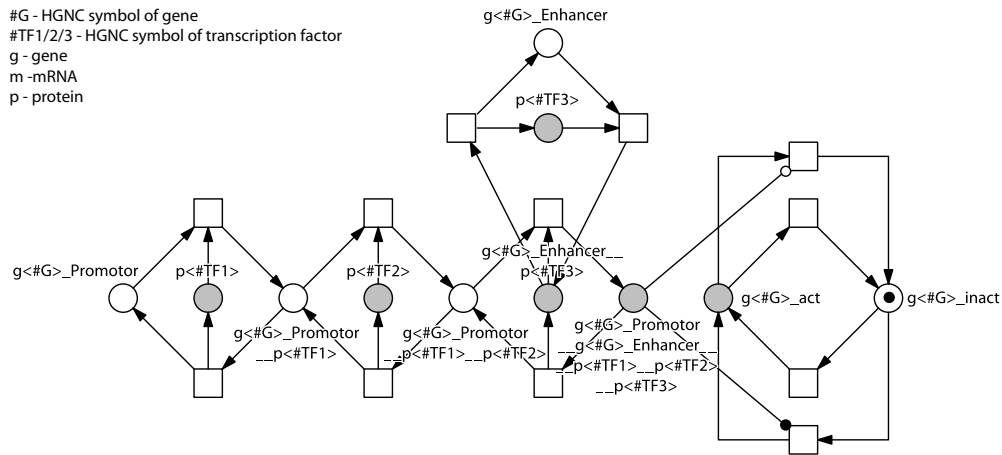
#G - HGNC symbol of gene
#TF1/2/3 - HGNC symbol of transcription factor
g - gene
m -mRNA
p - protein

g<#G>_Enhancer

p<#TF3>

g<#G>_Promotor

p<#TF1>

p<#TF2>

g<#G>_Enhancer__p<#TF3>

g<#G>_act

g<#G>_inact

g<#G>_Promotor__p<#TF1>

g<#G>_Promotor__p<#TF1>__p<#TF2>

g<#G>_Promotor__g<#G>_Enhancer__p<#TF1>__p<#TF2>__p<#TF3>